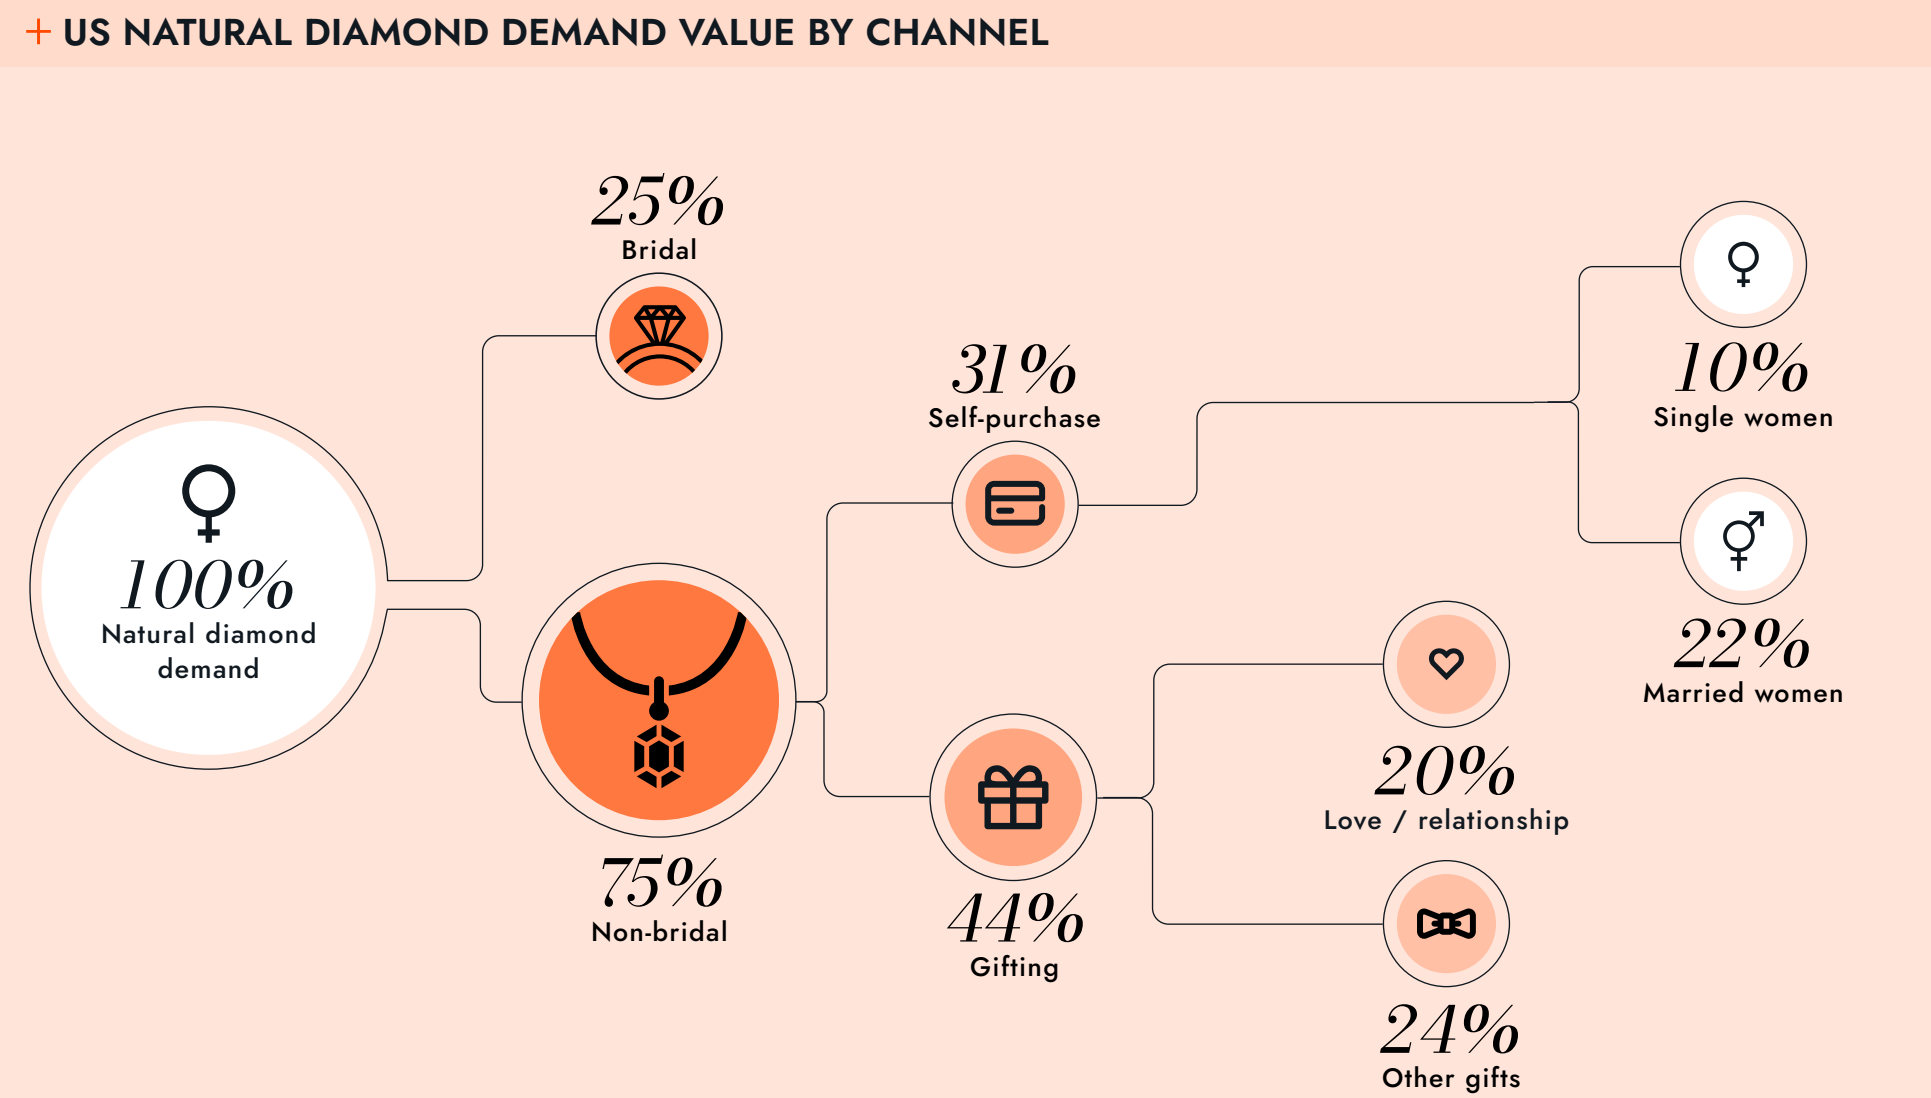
+ US NATURAL DIAMOND DEMAND VALUE BY CHANNEL

100%
Natural diamond demand

25%
Bridal

75%
Non-bridal

31%
Self-purchase

44%
Gifting

10%
Single women

22%
Married women

20%
Love / relationship

24%
Other gifts